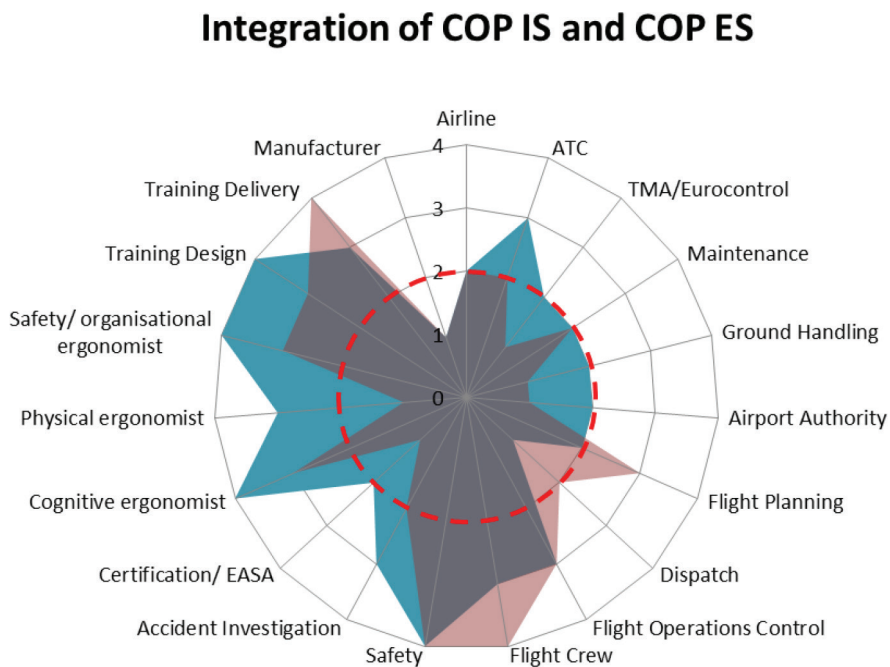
Integration of COP IS and COP ES

Airline
ATC
TMA/Eurocontrol
Maintenance
Ground Handling
Airport Authority
Flight Planning
Dispatch
Flight Operations Control
Flight Crew
Safety
Accident Investigation
Certification/ EASA
Cognitive ergonomist
Physical ergonomist
Safety/ organisational ergonomist
Training Design
Training Delivery
Manufacturer

4
3
2
1
0